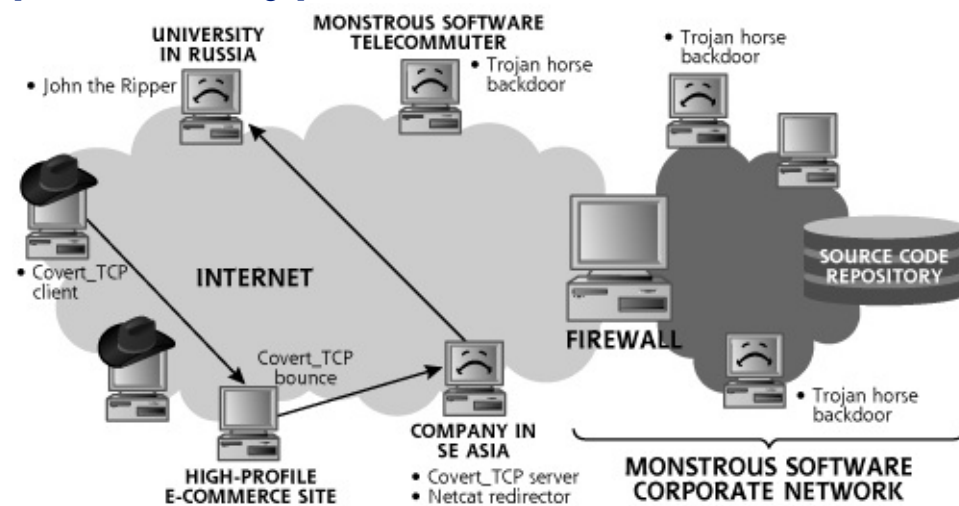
UNIVERSITY IN RUSSIA

• John the Ripper

MONSTROUS SOFTWARE TELECOMMUTER

• Trojan horse backdoor

• Trojan horse backdoor

• Covert_TCP client

INTERNET

SOURCE CODE REPOSITORY

Covert_TCP bounce

FIREWALL

• Trojan horse backdoor

COMPANY IN SE ASIA

• Covert_TCP server
• Netcat redirector

HIGH-PROFILE E-COMMERCE SITE

MONSTROUS SOFTWARE CORPORATE NETWORK